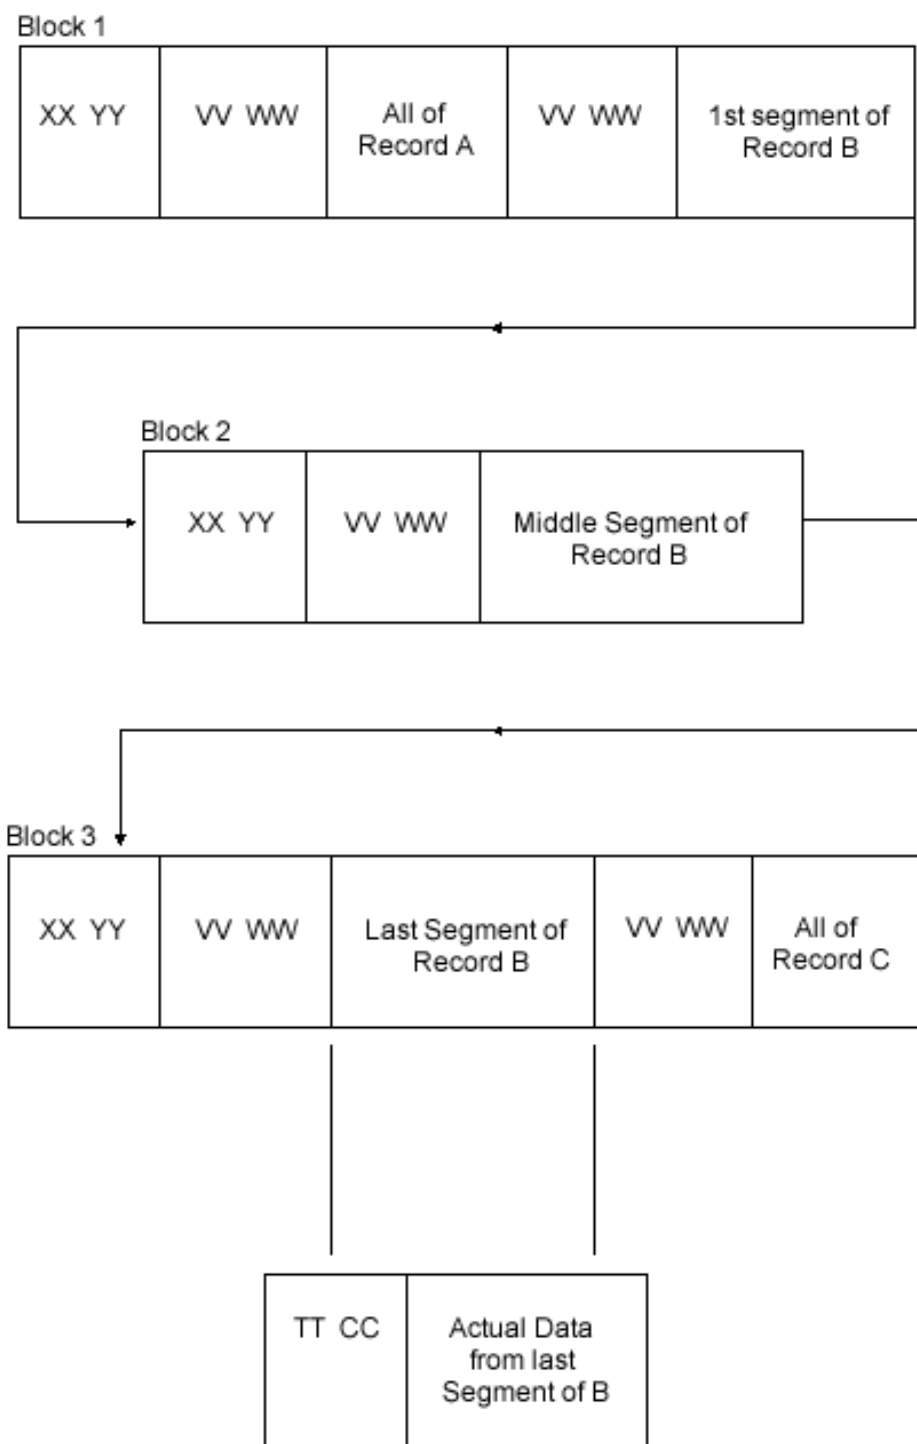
Block 1

| XX YY | VV WW | All of Record A | VV WW | 1st segment of Record B |
|---|---|---|---|---|

Block 2

| XX YY | VV WW | Middle Segment of Record B |
|---|---|---|

Block 3

| XX YY | VV WW | Last Segment of Record B | VV WW | All of Record C |
|---|---|---|---|---|

| TT CC | Actual Data from last Segment of B |
|---|---|